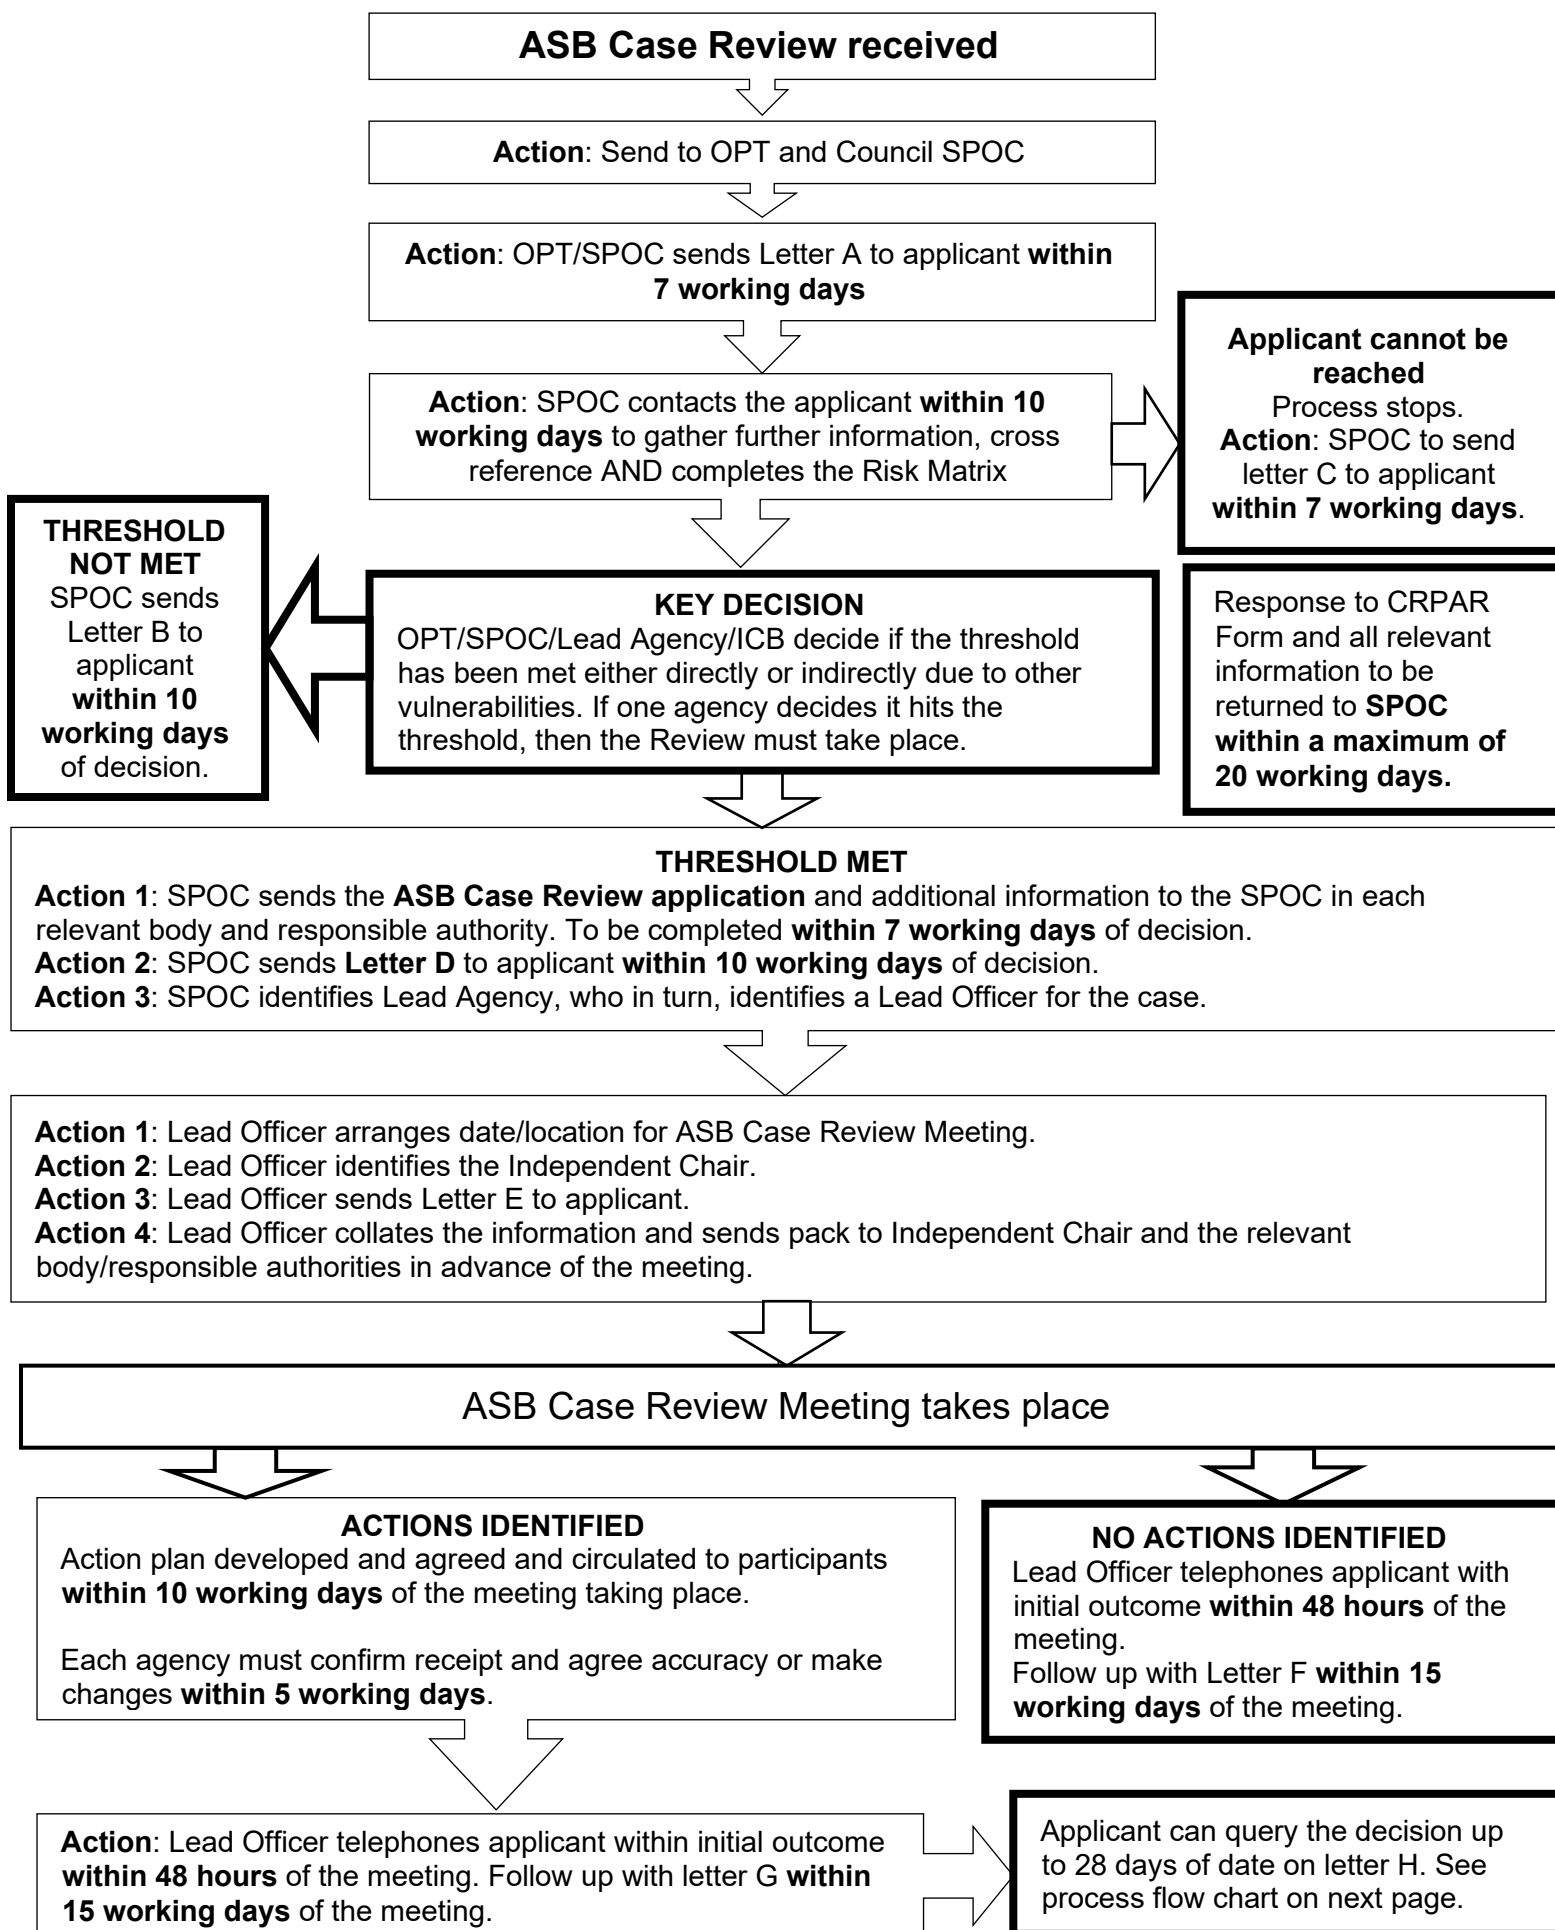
ASB Case Review received

Action: Send to OPT and Council SPOC

Action: OPT/SPOC sends Letter A to applicant within 7 working days

Action: SPOC contacts the applicant within 10 working days to gather further information, cross reference AND completes the Risk Matrix

Applicant cannot be reached
Process stops.
Action: SPOC to send letter C to applicant within 7 working days.

THRESHOLD NOT MET
SPOC sends Letter B to applicant within 10 working days of decision.

KEY DECISION
OPT/SPOC/Lead Agency/ICB decide if the threshold has been met either directly or indirectly due to other vulnerabilities. If one agency decides it hits the threshold, then the Review must take place.

Response to CRPAR Form and all relevant information to be returned to SPOC within a maximum of 20 working days.

THRESHOLD MET
Action 1: SPOC sends the ASB Case Review application and additional information to the SPOC in each relevant body and responsible authority. To be completed within 7 working days of decision.
Action 2: SPOC sends Letter D to applicant within 10 working days of decision.
Action 3: SPOC identifies Lead Agency, who in turn, identifies a Lead Officer for the case.

Action 1: Lead Officer arranges date/location for ASB Case Review Meeting.
Action 2: Lead Officer identifies the Independent Chair.
Action 3: Lead Officer sends Letter E to applicant.
Action 4: Lead Officer collates the information and sends pack to Independent Chair and the relevant body/responsible authorities in advance of the meeting.

ASB Case Review Meeting takes place

ACTIONS IDENTIFIED
Action plan developed and agreed and circulated to participants within 10 working days of the meeting taking place.

Each agency must confirm receipt and agree accuracy or make changes within 5 working days.

NO ACTIONS IDENTIFIED
Lead Officer telephones applicant with initial outcome within 48 hours of the meeting.
Follow up with Letter F within 15 working days of the meeting.

Action: Lead Officer telephones applicant within initial outcome within 48 hours of the meeting. Follow up with letter G within 15 working days of the meeting.

Applicant can query the decision up to 28 days of date on letter H. See process flow chart on next page.